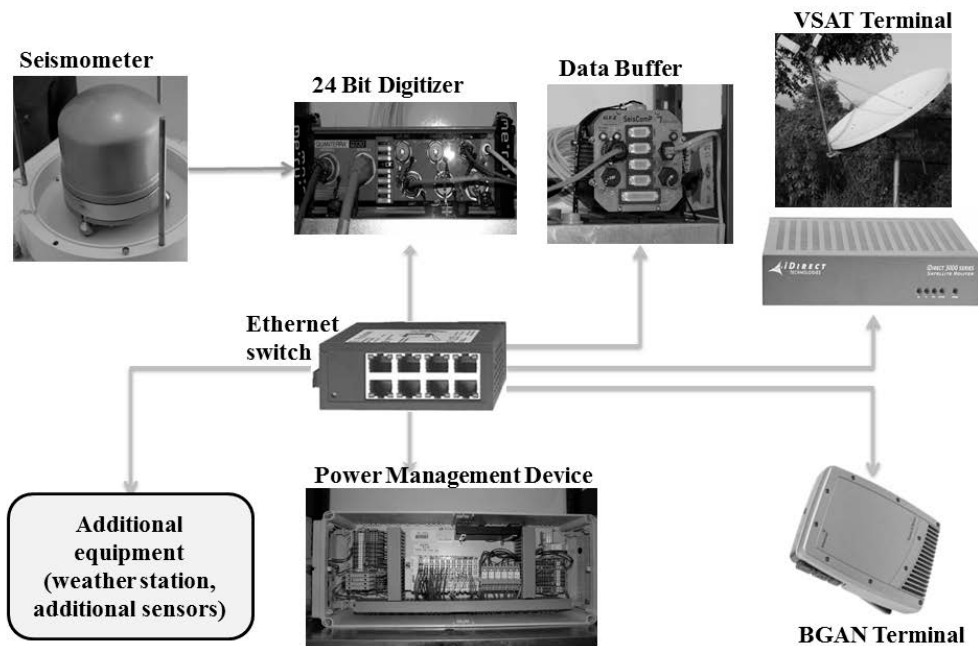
Seismometer

24 Bit Digitizer

Data Buffer

VSAT Terminal

iDirect TECHNOLOGIES

iDirect 3000 series SATELLITE ROUTER

Ethernet switch

Additional equipment (weather station, additional sensors)

Power Management Device

BGAN Terminal